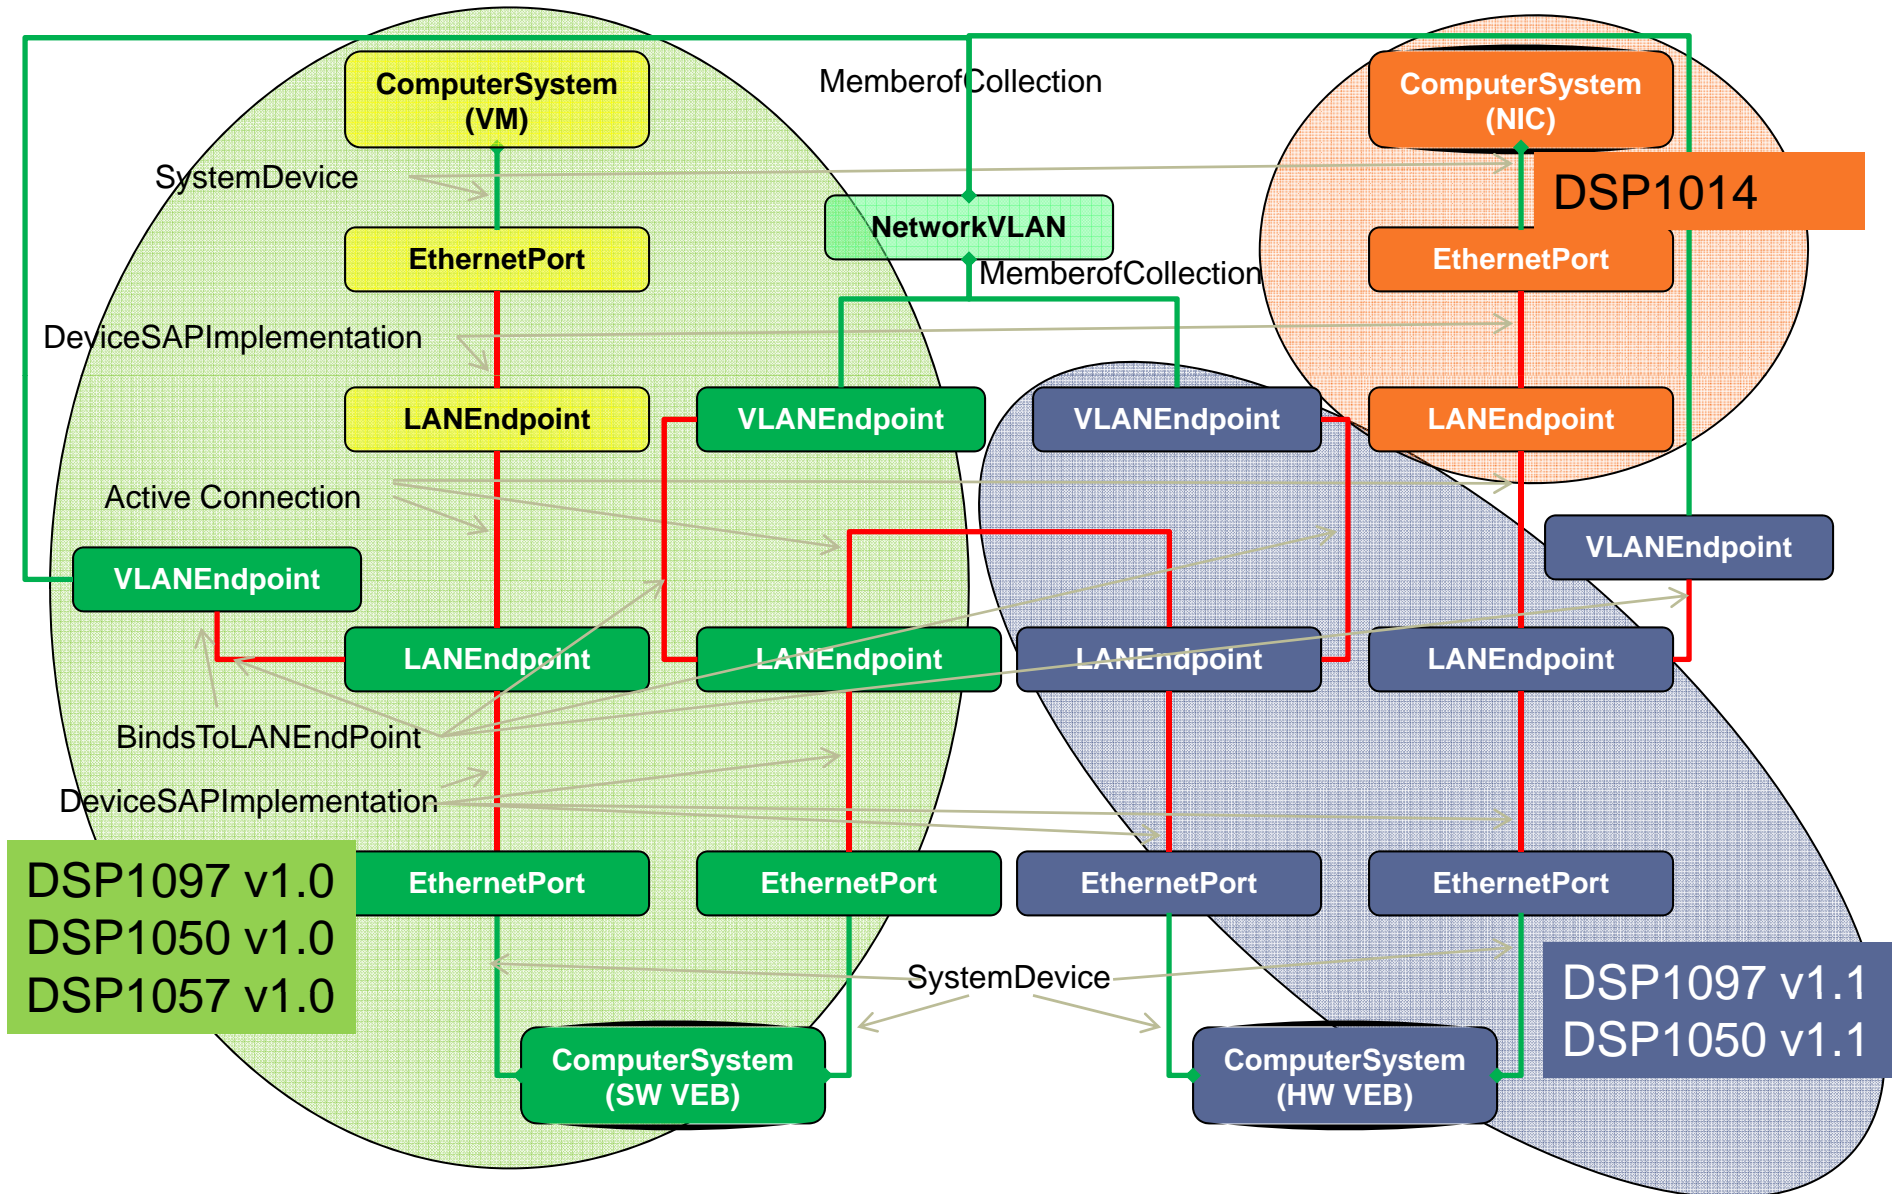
ComputerSystem (VM)

MemberofCollection

ComputerSystem (NIC)

SystemDevice

DSP1014

NetworkVLAN

EthernetPort

MemberofCollection

EthernetPort

DeviceSAPImplementation

LANEndpoint

VLANEndpoint

VLANEndpoint

LANEndpoint

Active Connection

VLANEndpoint

VLANEndpoint

LANEndpoint

LANEndpoint

LANEndpoint

LANEndpoint

BindsToLANEndPoint

DeviceSAPImplementation

DSP1097 v1.0
DSP1050 v1.0
DSP1057 v1.0

EthernetPort

EthernetPort

EthernetPort

EthernetPort

SystemDevice

DSP1097 v1.1
DSP1050 v1.1

ComputerSystem (SW VEB)

ComputerSystem (HW VEB)